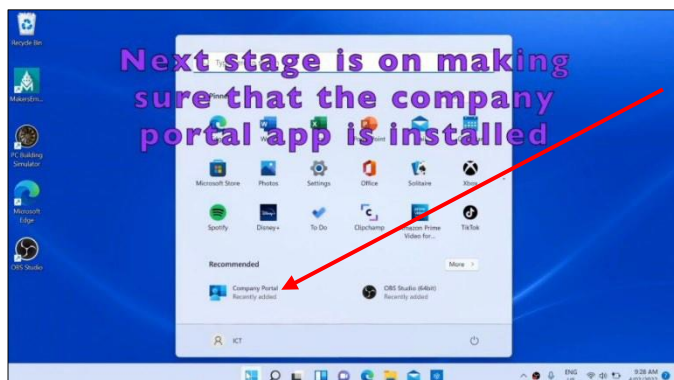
Recycle Bin

MakersEm...

PC Building Simulator

Microsoft Edge

OBS Studio

Next stage is on making sure that the company portal app is installed

Ty

Pinne

W

point

Microsoft Store

Photos

Settings

Office

Solitaire

Xbox

Spotify

Disney+

To Do

Clipchamp

Amazon Prime Video for...

TikTok

Recommended

More >

Company Portal
Recently added

OBS Studio (64bit)
Recently added

ICT

ENG

9:28 AM